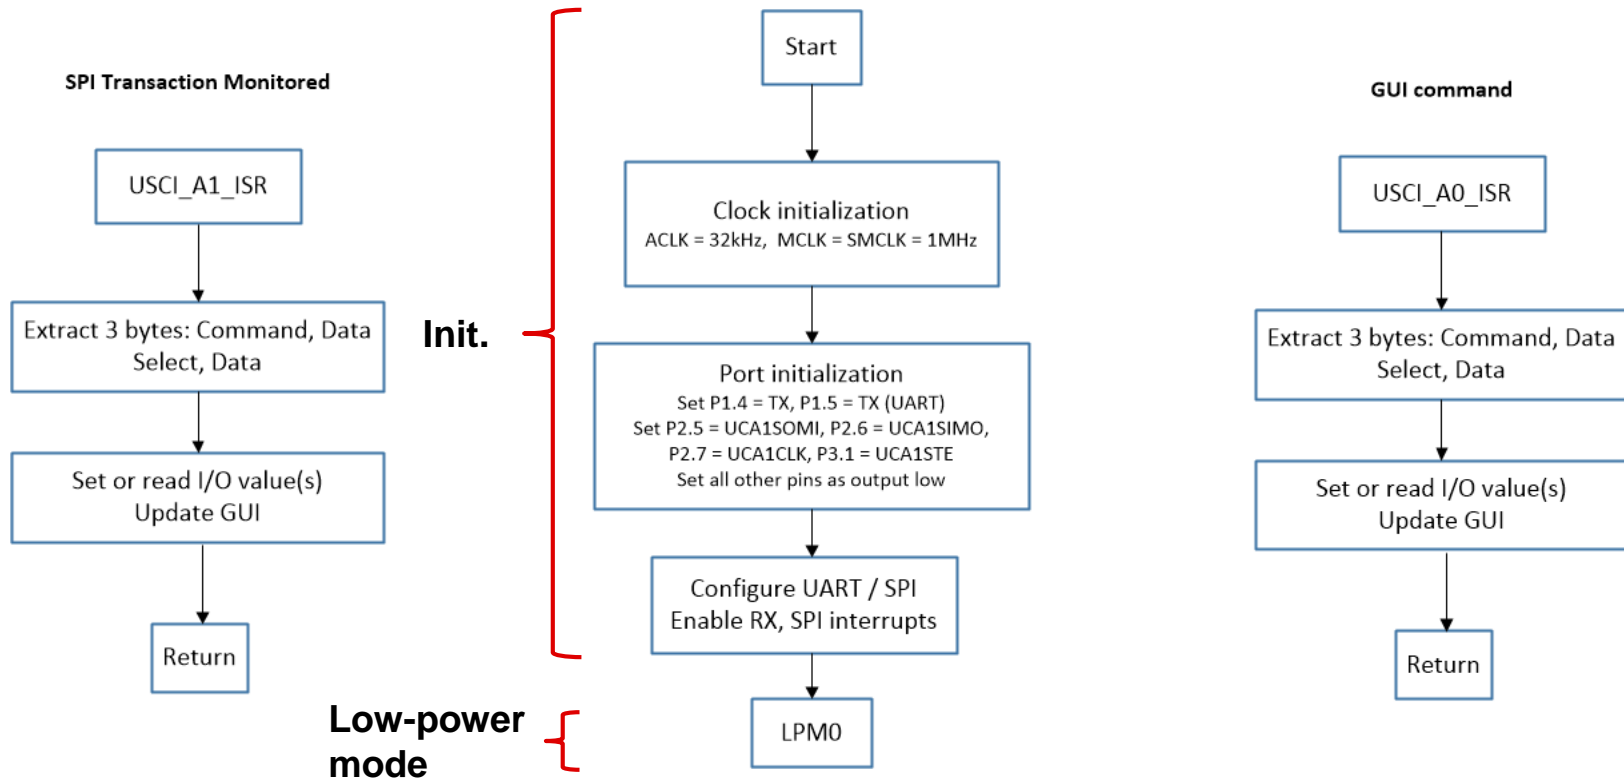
SPI Transaction Monitored

USCI_A1_ISR

Extract 3 bytes: Command, Data Select, Data

Set or read I/O value(s)
Update GUI

Return

Init.

Start

Clock initialization
ACLK = 32kHz, MCLK = SMCLK = 1MHz

Port initialization
Set P1.4 = TX, P1.5 = TX (UART)
Set P2.5 = UCA1SOMI, P2.6 = UCA1SIMO, P2.7 = UCA1CLK, P3.1 = UCA1STE
Set all other pins as output low

Configure UART / SPI
Enable RX, SPI interrupts

Low-power mode

LPM0

GUI command

USCI_A0_ISR

Extract 3 bytes: Command, Data Select, Data

Set or read I/O value(s)
Update GUI

Return